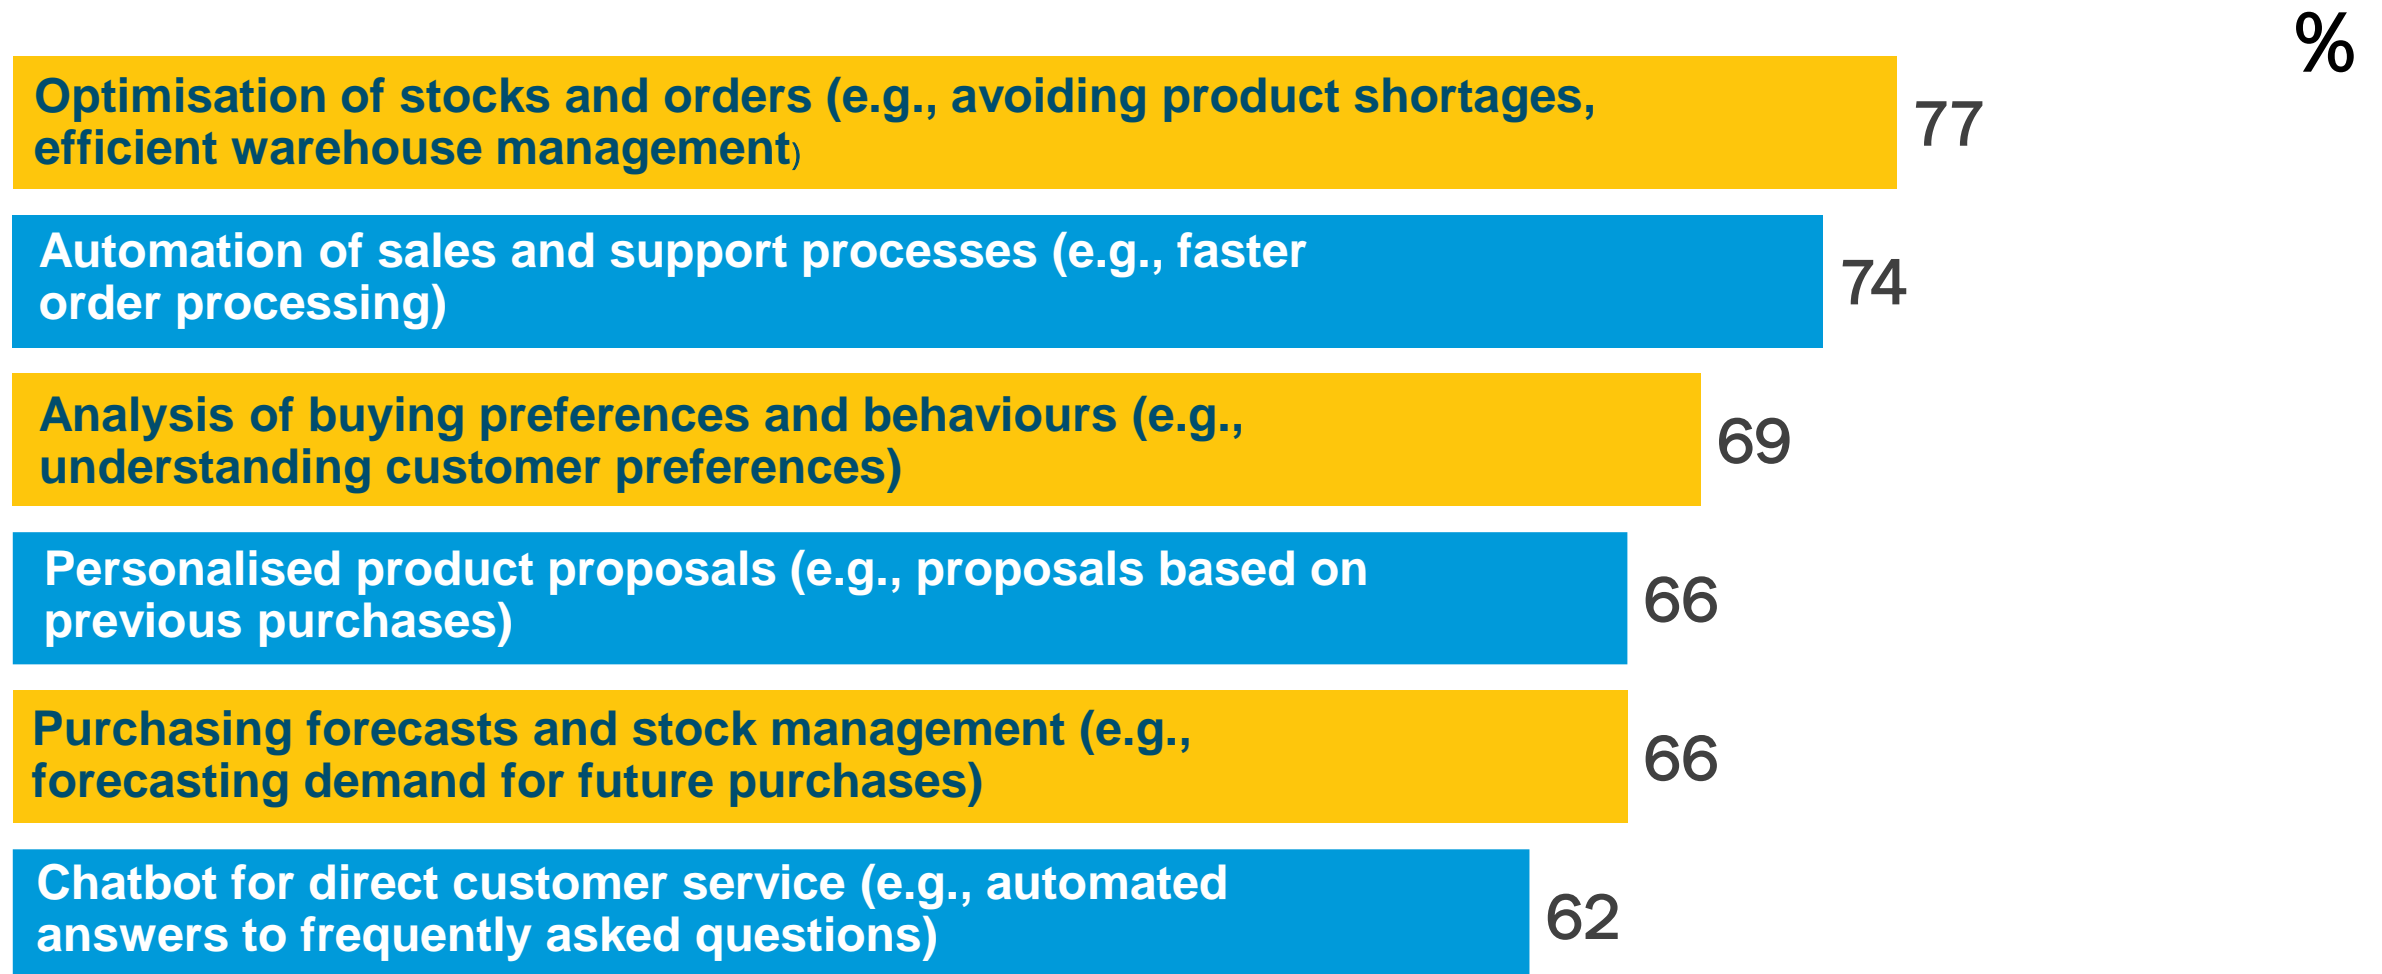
%

Optimisation of stocks and orders (e.g., avoiding product shortages, efficient warehouse management) 77

Automation of sales and support processes (e.g., faster order processing) 74

Analysis of buying preferences and behaviours (e.g., understanding customer preferences) 69

Personalised product proposals (e.g., proposals based on previous purchases) 66

Purchasing forecasts and stock management (e.g., forecasting demand for future purchases) 66

Chatbot for direct customer service (e.g., automated answers to frequently asked questions) 62